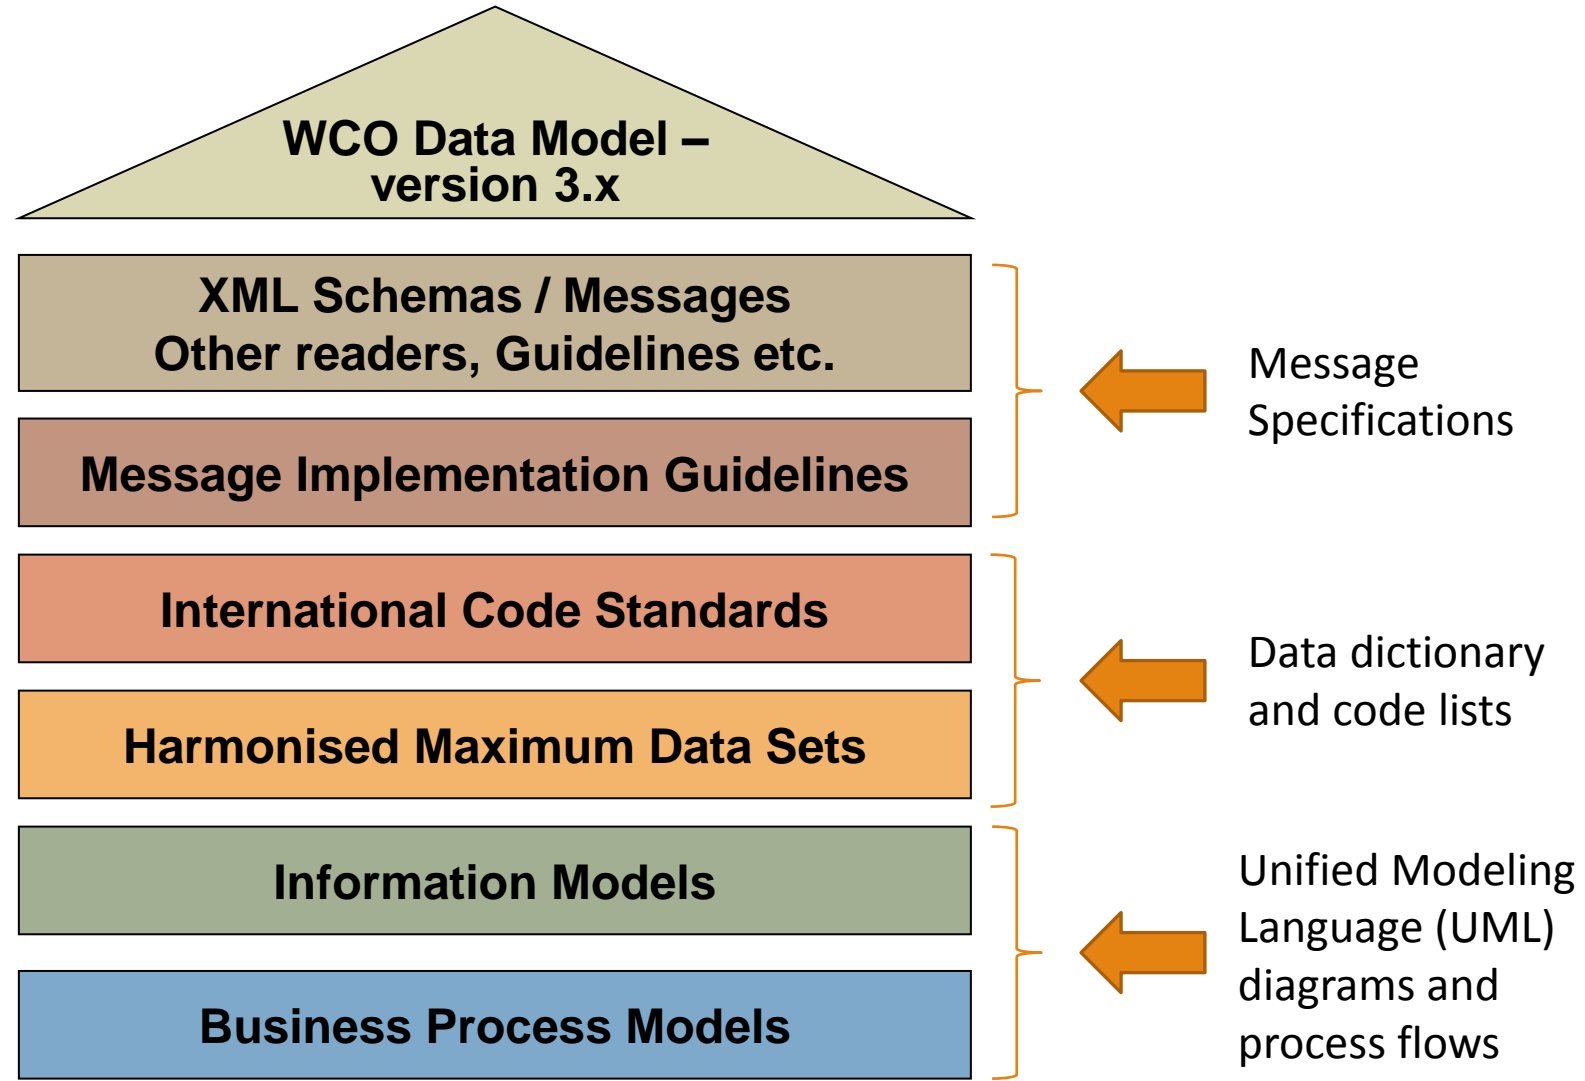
WCO Data Model – version 3.x

XML Schemas / Messages
Other readers, Guidelines etc.

Message Implementation Guidelines

Message Specifications

International Code Standards

Harmonised Maximum Data Sets

Data dictionary and code lists

Information Models

Business Process Models

Unified Modeling Language (UML) diagrams and process flows